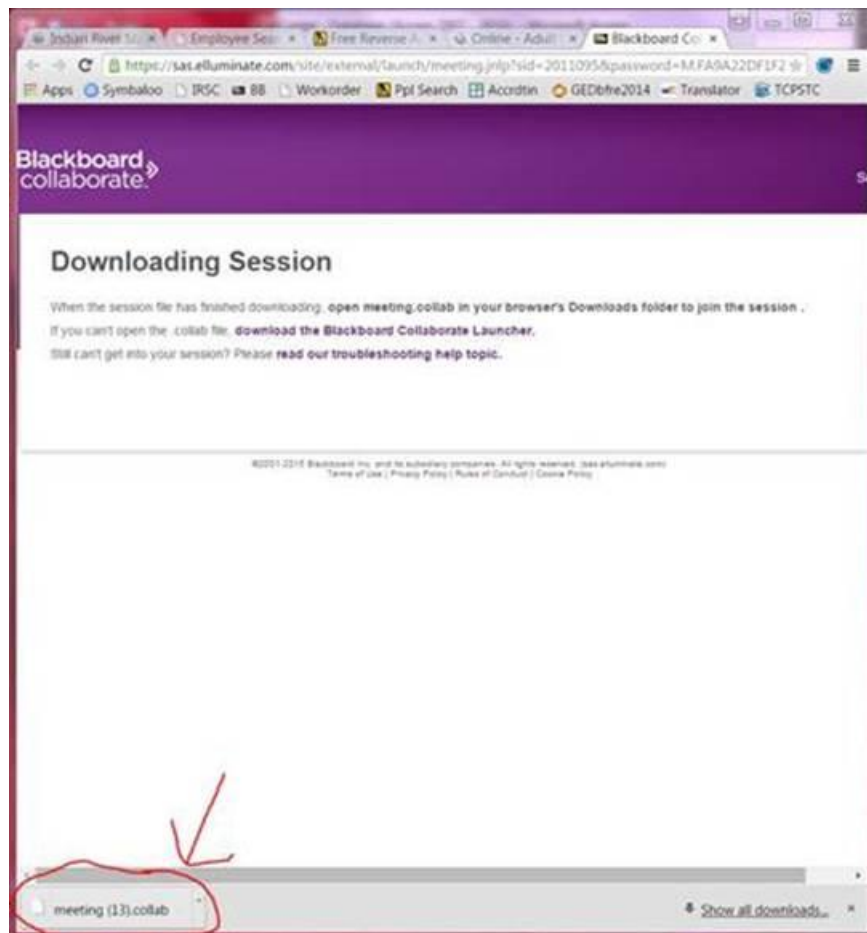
Indian River St × Employee Se × Free Reverse × Online - Adult × Blackboard Co ×

https://sas.elluminate.com/site/external/launch/meeting.jnlp?sid=2011095&password=M.FA9A22DF1F2

Apps Symbaloo IRSC BB Workorder Ppl Search Accrdtin GEDbfre2014 Translator TCPSTC

Blackboard collaborate.

Downloading Session

When the session file has finished downloading, open meeting.collab in your browser's Downloads folder to join the session .

If you can't open the .collab file, download the Blackboard Collaborate Launcher.

Still can't get into your session? Please read our troubleshooting help topic.

©2001-2015 Blackboard Inc. and its subsidiary companies. All rights reserved. (sas.elluminate.com)
Terms of Use | Privacy Policy | Rules of Conduct | Cookie Policy

meeting (13).collab

Show all downloads...